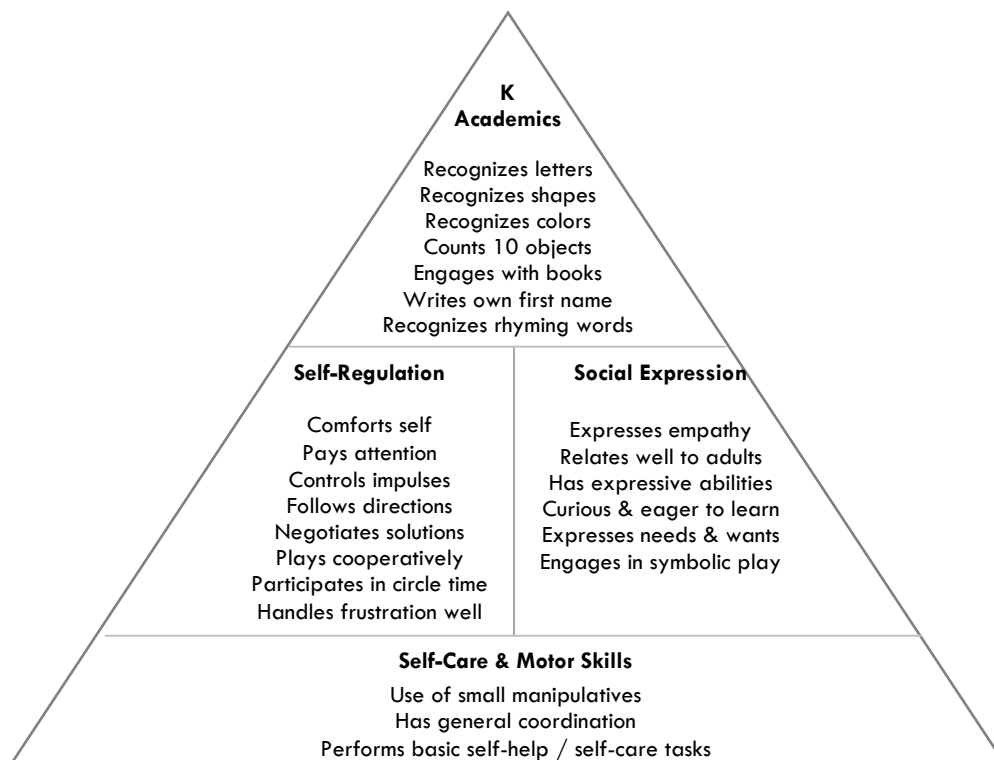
K
Academics

Recognizes letters
Recognizes shapes
Recognizes colors
Counts 10 objects
Engages with books
Writes own first name
Recognizes rhyming words

Self-Regulation

Comforts self
Pays attention
Controls impulses
Follows directions
Negotiates solutions
Plays cooperatively
Participates in circle time
Handles frustration well

Social Expression

Expresses empathy
Relates well to adults
Has expressive abilities
Curious & eager to learn
Expresses needs & wants
Engages in symbolic play

Self-Care & Motor Skills

Use of small manipulatives
Has general coordination
Performs basic self-help / self-care tasks